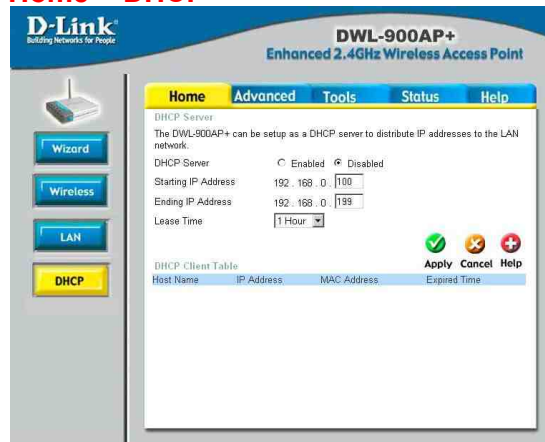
Home > DHCP

D-Link
Building Networks for People

DWL-900AP+
Enhanced 2.4GHz Wireless Access Point

Wizard
Wireless
LAN
DHCP

Home | Advanced | Tools | Status | Help

DHCP Server
The DWL-900AP+ can be setup as a DHCP server to distribute IP addresses to the LAN network.

DHCP Server ○ Enabled ● Disabled
Starting IP Address 192 . 168 . 0 . 100
Ending IP Address 192 . 168 . 0 . 199
Lease Time 1 Hour

Apply Cancel Help

DHCP Client Table

| Host Name | IP Address | MAC Address | Expired Time |
|---|---|---|---|